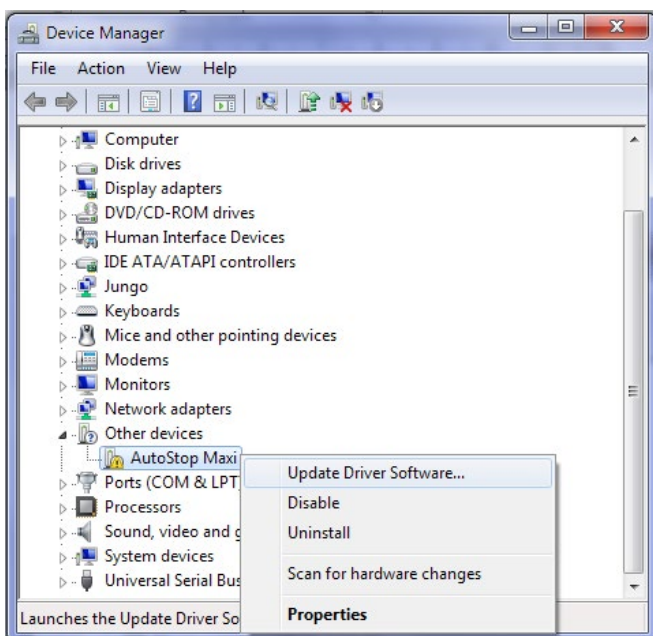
Device Manager

File Action View Help

Computer
Disk drives
Display adapters
DVD/CD-ROM drives
Human Interface Devices
IDE ATA/ATAPI controllers
Jungo
Keyboards
Mice and other pointing devices
Modems
Monitors
Network adapters
Other devices
AutoStop Maxi
Ports (COM & LPT
Processors
Sound, video and g
System devices
Universal Serial Bus

Update Driver Software...
Disable
Uninstall
Scan for hardware changes
Properties

Launches the Update Driver So